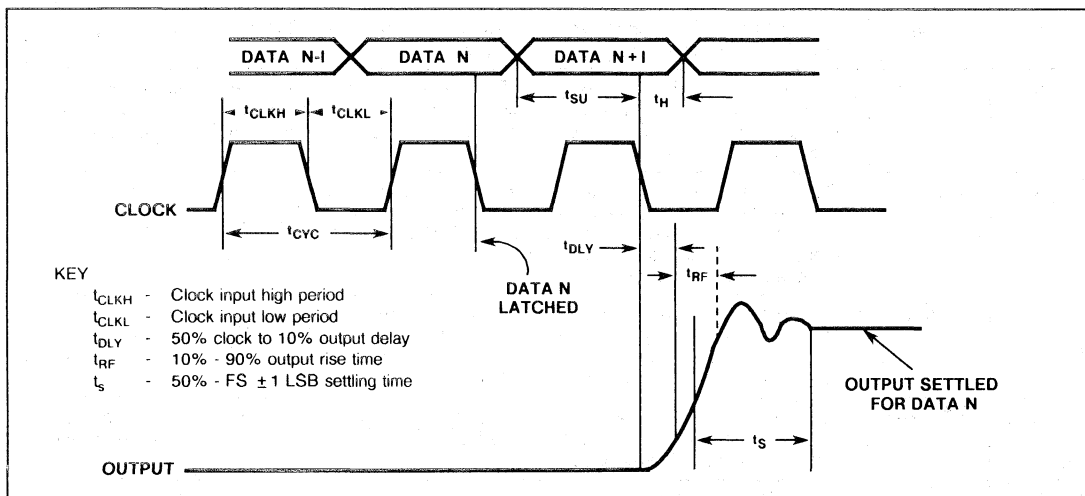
DATA N-I
DATA N
DATA N+I

$t_{SU}$
$t_H$

$t_{CLKH}$
$t_{CLKL}$

CLOCK

$t_{CYC}$

$t_{DLY}$

$t_{RF}$

DATA N LATCHED

KEY
$t_{CLKH}$ - Clock input high period
$t_{CLKL}$ - Clock input low period
$t_{DLY}$ - 50% clock to 10% output delay
$t_{RF}$ - 10% - 90% output rise time
$t_s$ - 50% - FS $\pm 1$ LSB settling time

OUTPUT SETTLED FOR DATA N

$t_S$

OUTPUT